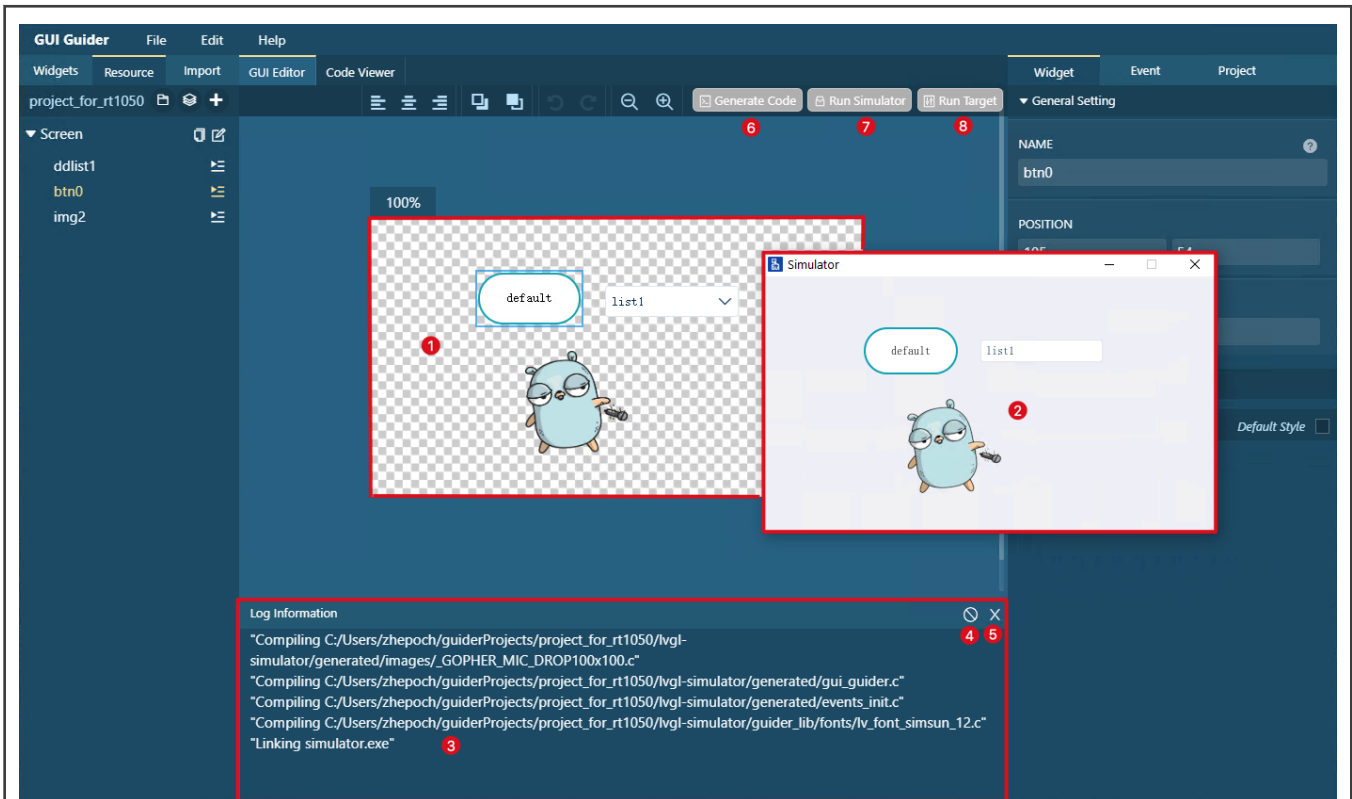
GUI Guider File Edit Help

Widgets Resource Import GUI Editor Code Viewer Widget Event Project

project_for_rt1050

Generate Code Run Simulator Run Target

6 7 8

General Setting

NAME

btn0

POSITION

▾ Screen

ddlist1

btn0

img2

100%

default

list1

1

Simulator

default

list1

2

Default Style

Log Information

4 5

"Compiling C:/Users/zhepoch/guiderProjects/project_for_rt1050/lvgl-simulator/generated/images/_GOPHER_MIC_DROP100x100.c"

"Compiling C:/Users/zhepoch/guiderProjects/project_for_rt1050/lvgl-simulator/generated/gui_guider.c"

"Compiling C:/Users/zhepoch/guiderProjects/project_for_rt1050/lvgl-simulator/generated/events_init.c"

"Compiling C:/Users/zhepoch/guiderProjects/project_for_rt1050/lvgl-simulator/guider_lib/fonts/lv_font_simsun_12.c"

"Linking simulator.exe" 3